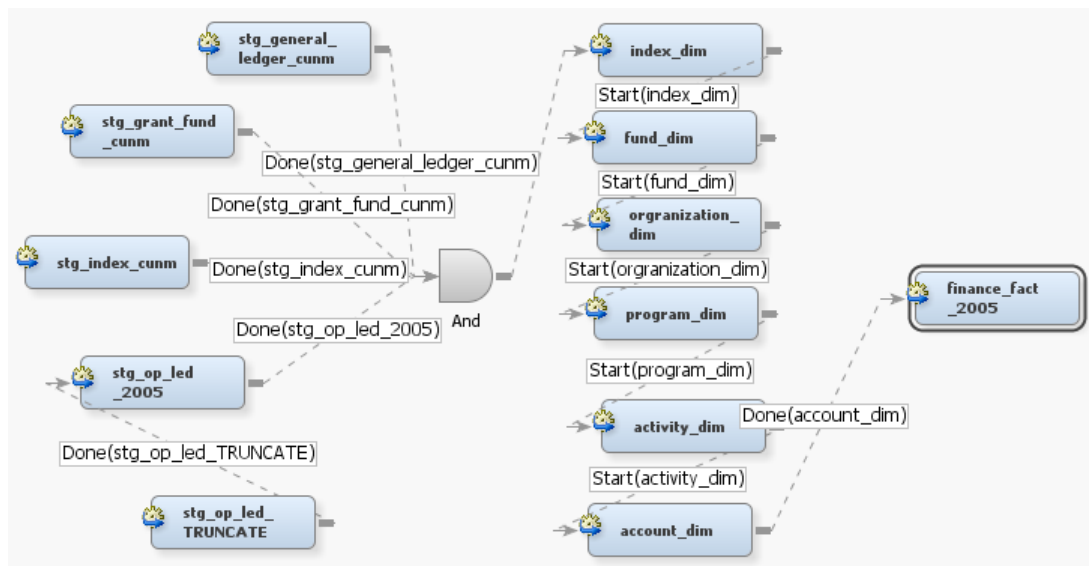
stg_general_ ledger_cunm

stg_grant_fund _cunm

Done(stg_general_ledger_cunm)

Done(stg_grant_fund_cunm)

stg_index_cunm

Done(stg_index_cunm)

Done(stg_op_led_2005)

And

stg_op_led _2005

Done(stg_op_led_TRUNCATE)

stg_op_led_ TRUNCATE

index_dim

Start(index_dim)

fund_dim

Start(fund_dim)

orgranization_ dim

Start(orgranization_dim)

program_dim

Start(program_dim)

activity_dim

Done(account_dim)

Start(activity_dim)

account_dim

finance_fact _2005